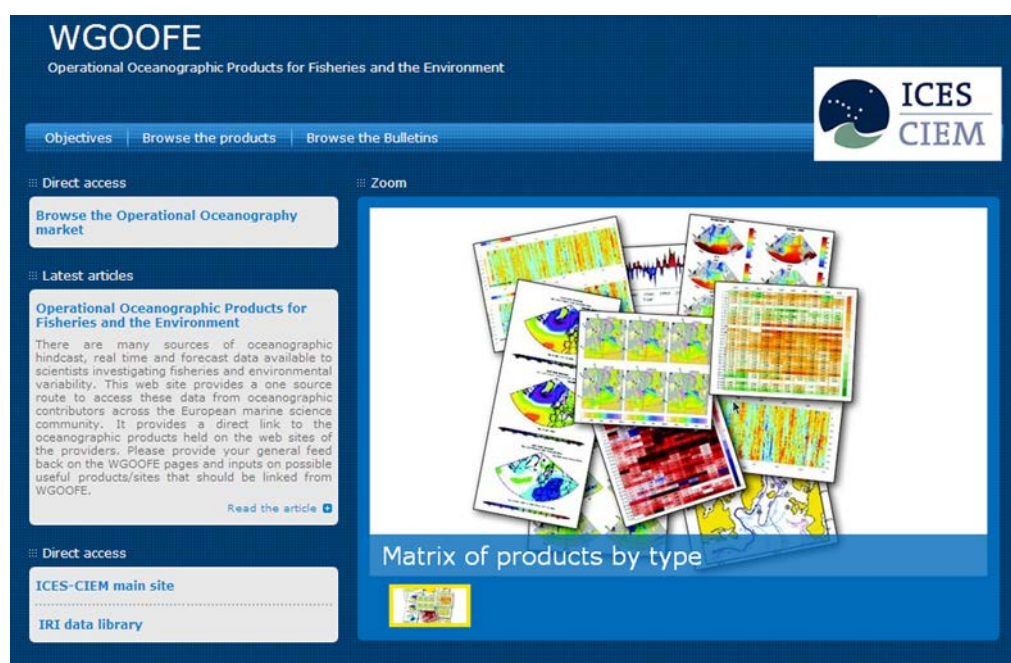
WGOOFE

Operational Oceanographic Products for Fisheries and the Environment

ICES
CIEM

Objectives | Browse the products | Browse the Bulletins

Direct access

Browse the Operational Oceanography market

Latest articles

Operational Oceanographic Products for Fisheries and the Environment

There are many sources of oceanographic hindcast, real time and forecast data available to scientists investigating fisheries and environmental variability. This web site provides a one source route to access these data from oceanographic contributors across the European marine science community. It provides a direct link to the oceanographic products held on the web sites of the providers. Please provide your general feed back on the WGOOFE pages and inputs on possible useful products/sites that should be linked from WGOOFE.

Read the article

Direct access

ICES-CIEM main site

IRI data library

Zoom

Matrix of products by type